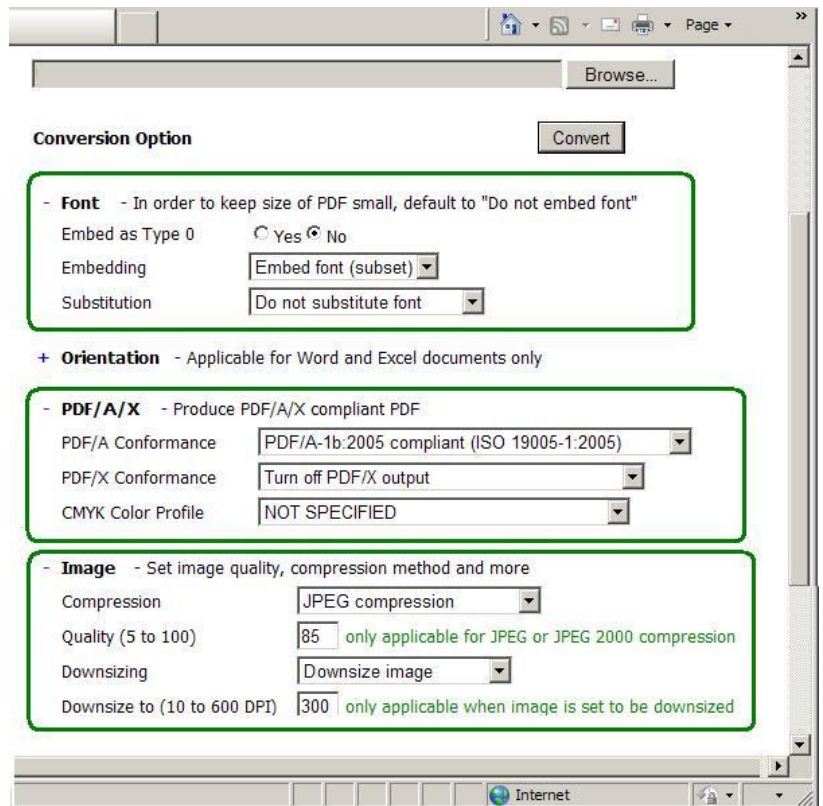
Page ▾ »

Browse...

Conversion Option

Convert

- Font - In order to keep size of PDF small, default to "Do not embed font"

Embed as Type 0 Yes No

Embedding Embed font (subset)

Substitution Do not substitute font

+ Orientation - Applicable for Word and Excel documents only

- PDF/A/X - Produce PDF/A/X compliant PDF

PDF/A Conformance PDF/A-1b:2005 compliant (ISO 19005-1:2005)

PDF/X Conformance Turn off PDF/X output

CMYK Color Profile NOT SPECIFIED

- Image - Set image quality, compression method and more

Compression JPEG compression

Quality (5 to 100) 85 only applicable for JPEG or JPEG 2000 compression

Downsizing Downsize image

Downsize to (10 to 600 DPI) 300 only applicable when image is set to be downsized

Internet